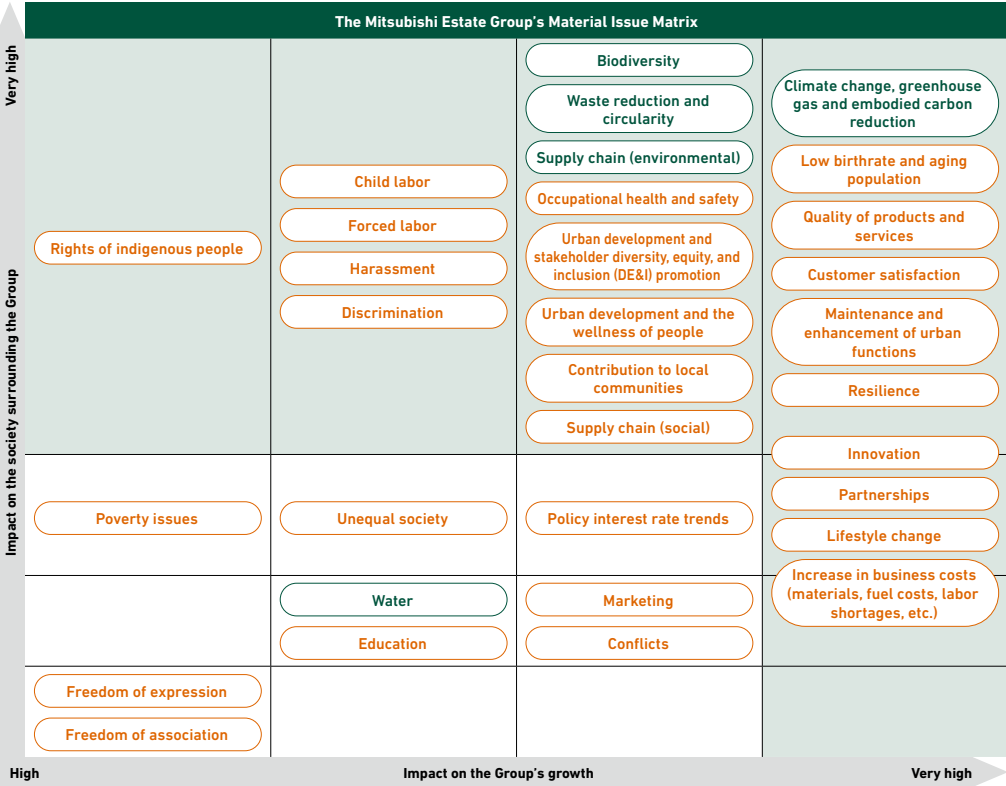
The Mitsubishi Estate Group's Material Issue Matrix

Very high

Impact on the society surrounding the Group

Rights of indigenous people

Child labor

Forced labor

Harassment

Discrimination

Biodiversity

Waste reduction and circularity

Supply chain (environmental)

Occupational health and safety

Urban development and stakeholder diversity, equity, and inclusion (DE&I) promotion

Urban development and the wellness of people

Contribution to local communities

Supply chain (social)

Climate change, greenhouse gas and embodied carbon reduction

Low birthrate and aging population

Quality of products and services

Customer satisfaction

Maintenance and enhancement of urban functions

Resilience

Poverty issues

Unequal society

Policy interest rate trends

Innovation

Partnerships

Lifestyle change

Increase in business costs (materials, fuel costs, labor shortages, etc.)

Water

Education

Marketing

Conflicts

Freedom of expression

Freedom of association

High

Impact on the Group's growth

Very high